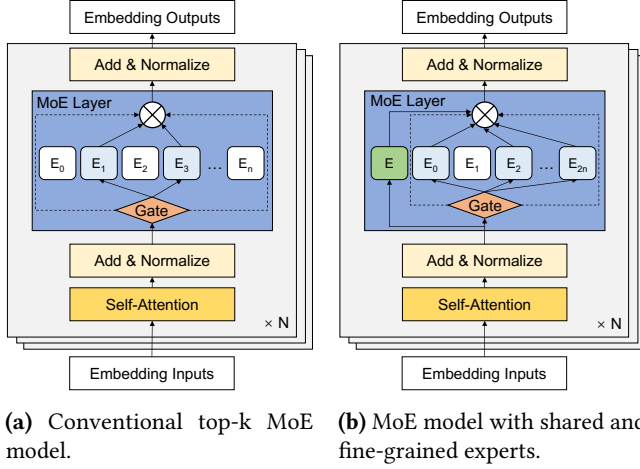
Embedding Outputs

Add & Normalize

MoE Layer

$E_0$ $E_1$ $E_2$ $E_3$ ... $E_n$

Gate

Add & Normalize

Self-Attention

× N

Embedding Inputs

(a) Conventional top-k MoE model.

Embedding Outputs

Add & Normalize

MoE Layer

E $E_0$ $E_1$ $E_2$ ... $E_{2n}$

Gate

Add & Normalize

Self-Attention

× N

Embedding Inputs

(b) MoE model with shared and fine-grained experts.